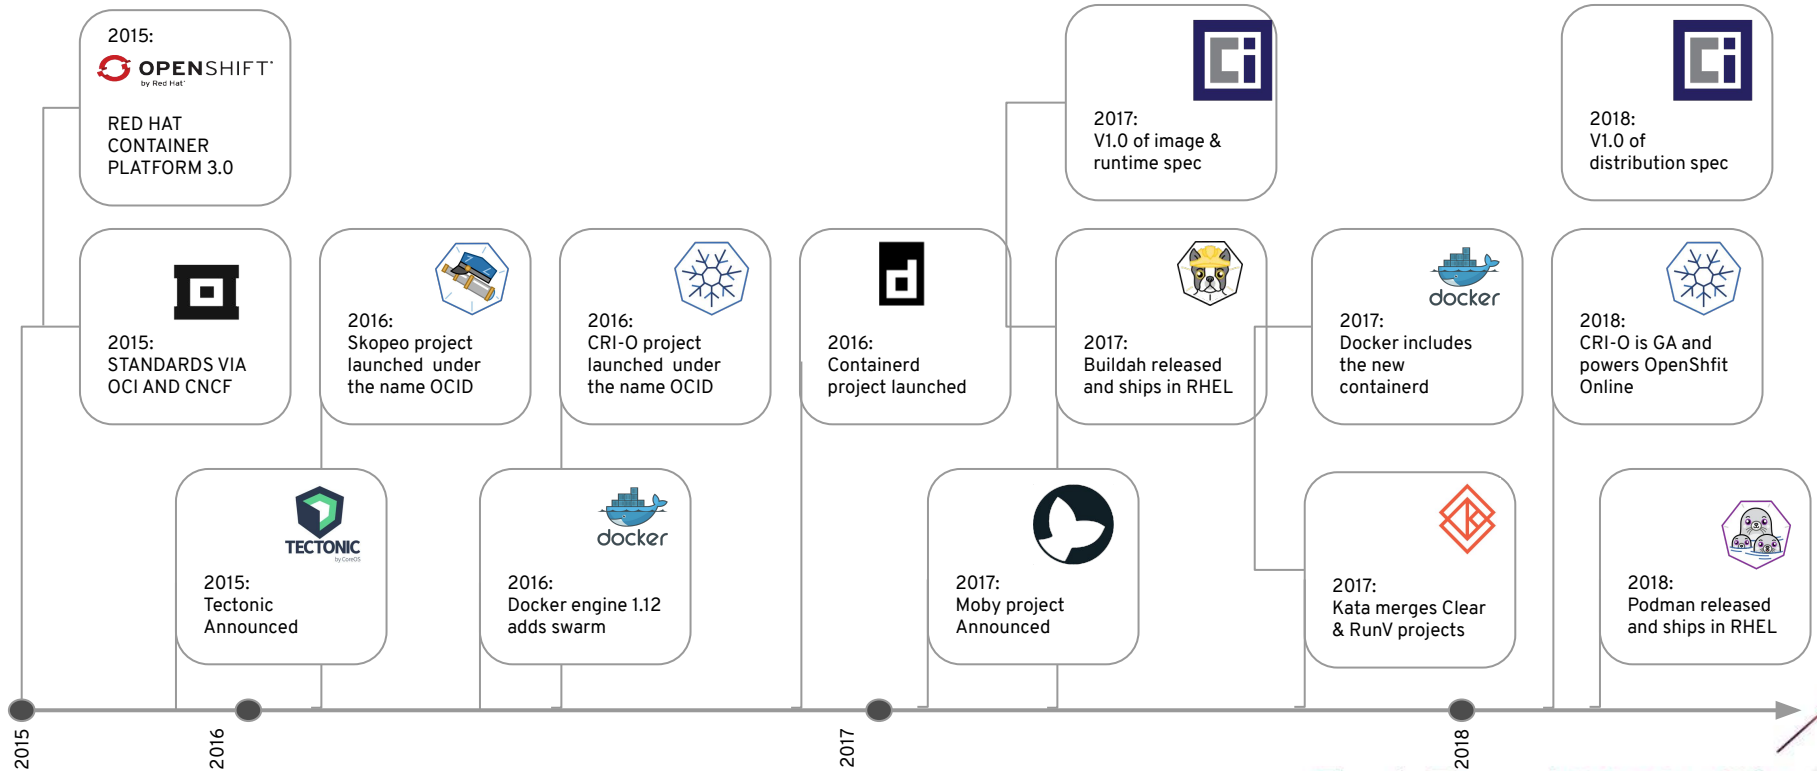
2015:
OPENSHIFT
by Red Hat

RED HAT CONTAINER PLATFORM 3.0

2015:
STANDARDS VIA OCI AND CNCF

2016:
Skopeo project launched under the name OCID

2016:
CRI-O project launched under the name OCID

2016:
Containerd project launched

2017:
V1.0 of image & runtime spec

2017:
Buildah released and ships in RHEL

docker
2017:
Docker includes the new containerd

2018:
V1.0 of distribution spec

2018:
CRI-O is GA and powers OpenShfit Online

TECTONIC
by CoreOS
2015:
Tectonic Announced

docker
2016:
Docker engine 1.12 adds swarm

2017:
Moby project Announced

2017:
Kata merges Clear & RunV projects

2018:
Podman released and ships in RHEL

2015

2016

2017

2018